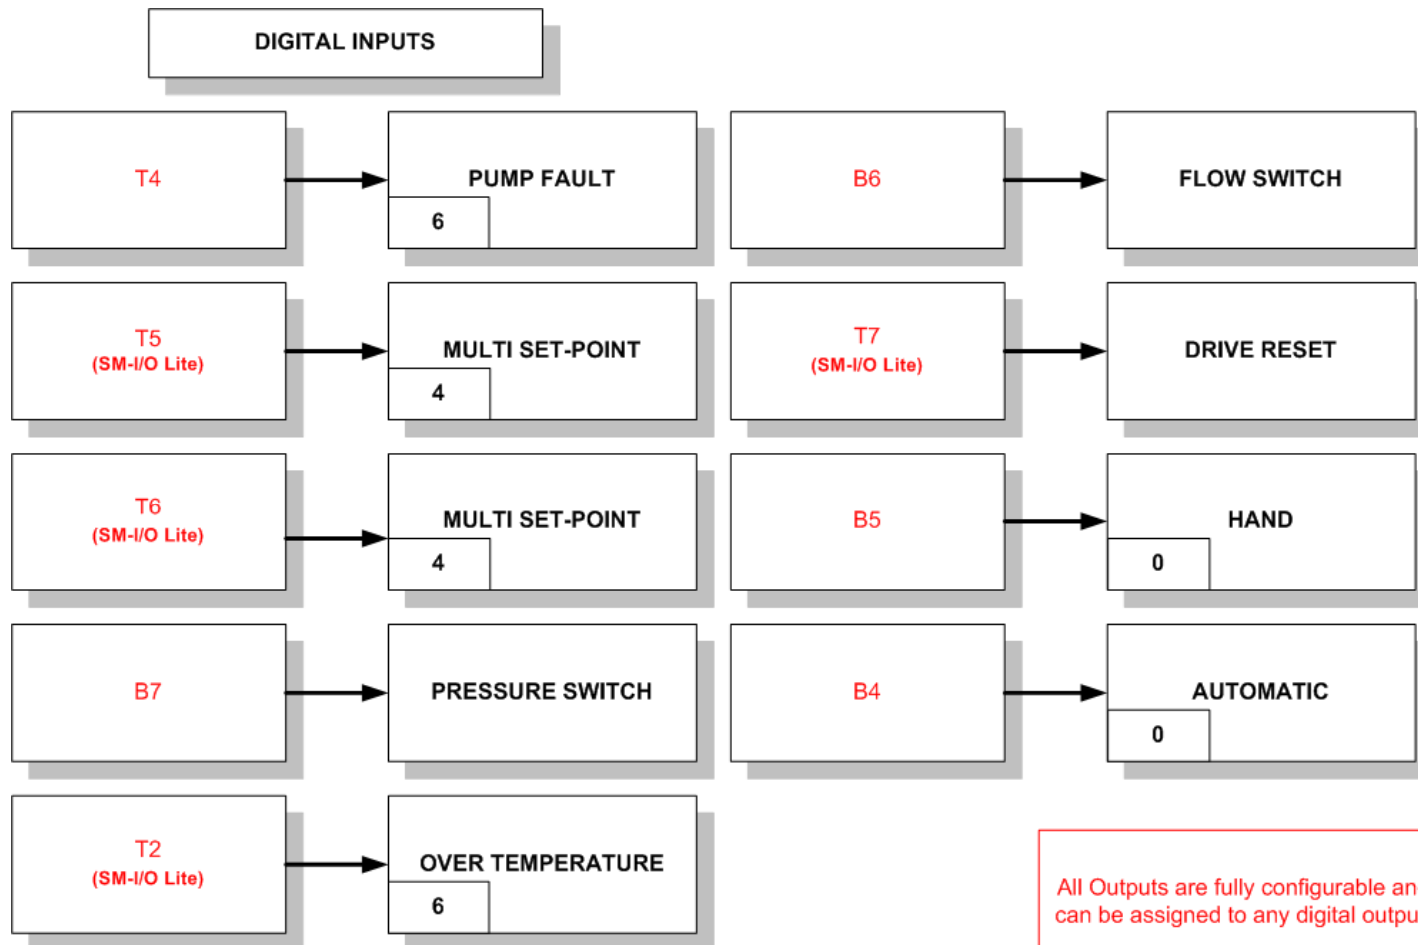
DIGITAL INPUTS

T4

PUMP FAULT

6

B6

FLOW SWITCH

T5
(SM-I/O Lite)

MULTI SET-POINT

4

T7
(SM-I/O Lite)

DRIVE RESET

T6
(SM-I/O Lite)

MULTI SET-POINT

4

B5

HAND

0

B7

PRESSURE SWITCH

B4

AUTOMATIC

0

T2
(SM-I/O Lite)

OVER TEMPERATURE

6

All Outputs are fully configurable an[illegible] can be assigned to any digital outpu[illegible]